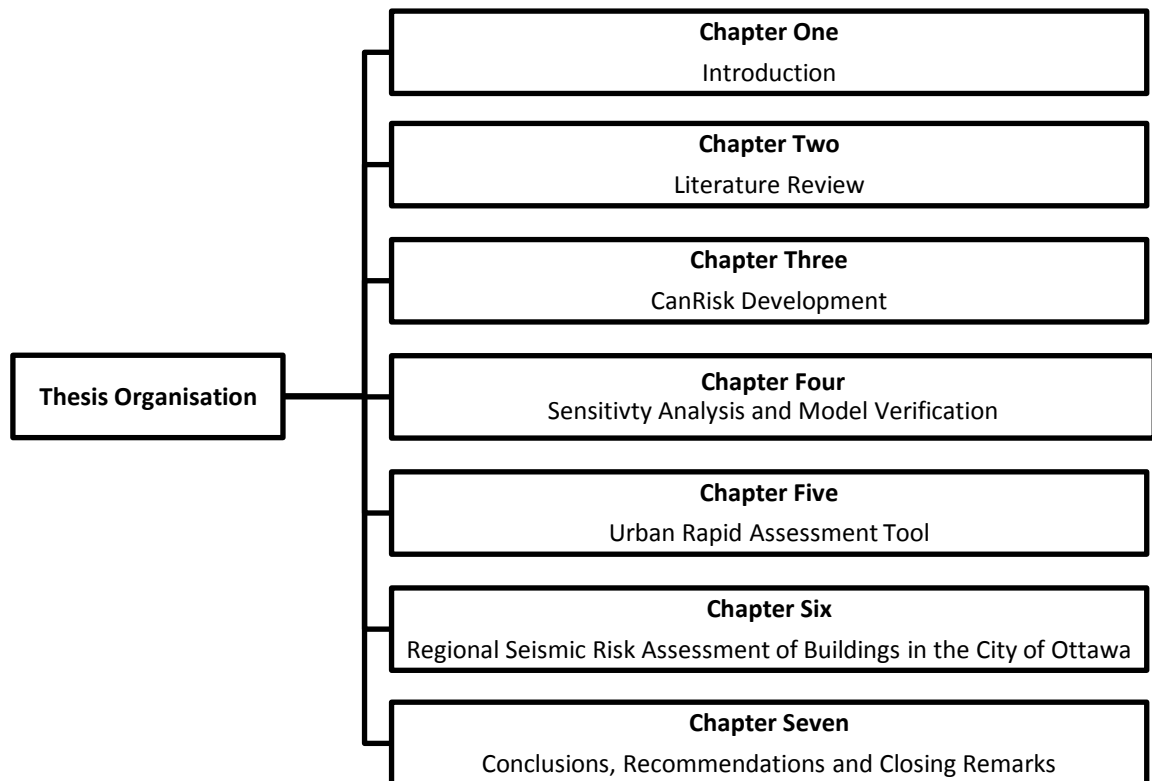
Thesis Organisation

Chapter One
Introduction

Chapter Two
Literature Review

Chapter Three
CanRisk Development

Chapter Four
Sensitivty Analysis and Model Verification

Chapter Five
Urban Rapid Assessment Tool

Chapter Six
Regional Seismic Risk Assessment of Buildings in the City of Ottawa

Chapter Seven
Conclusions, Recommendations and Closing Remarks